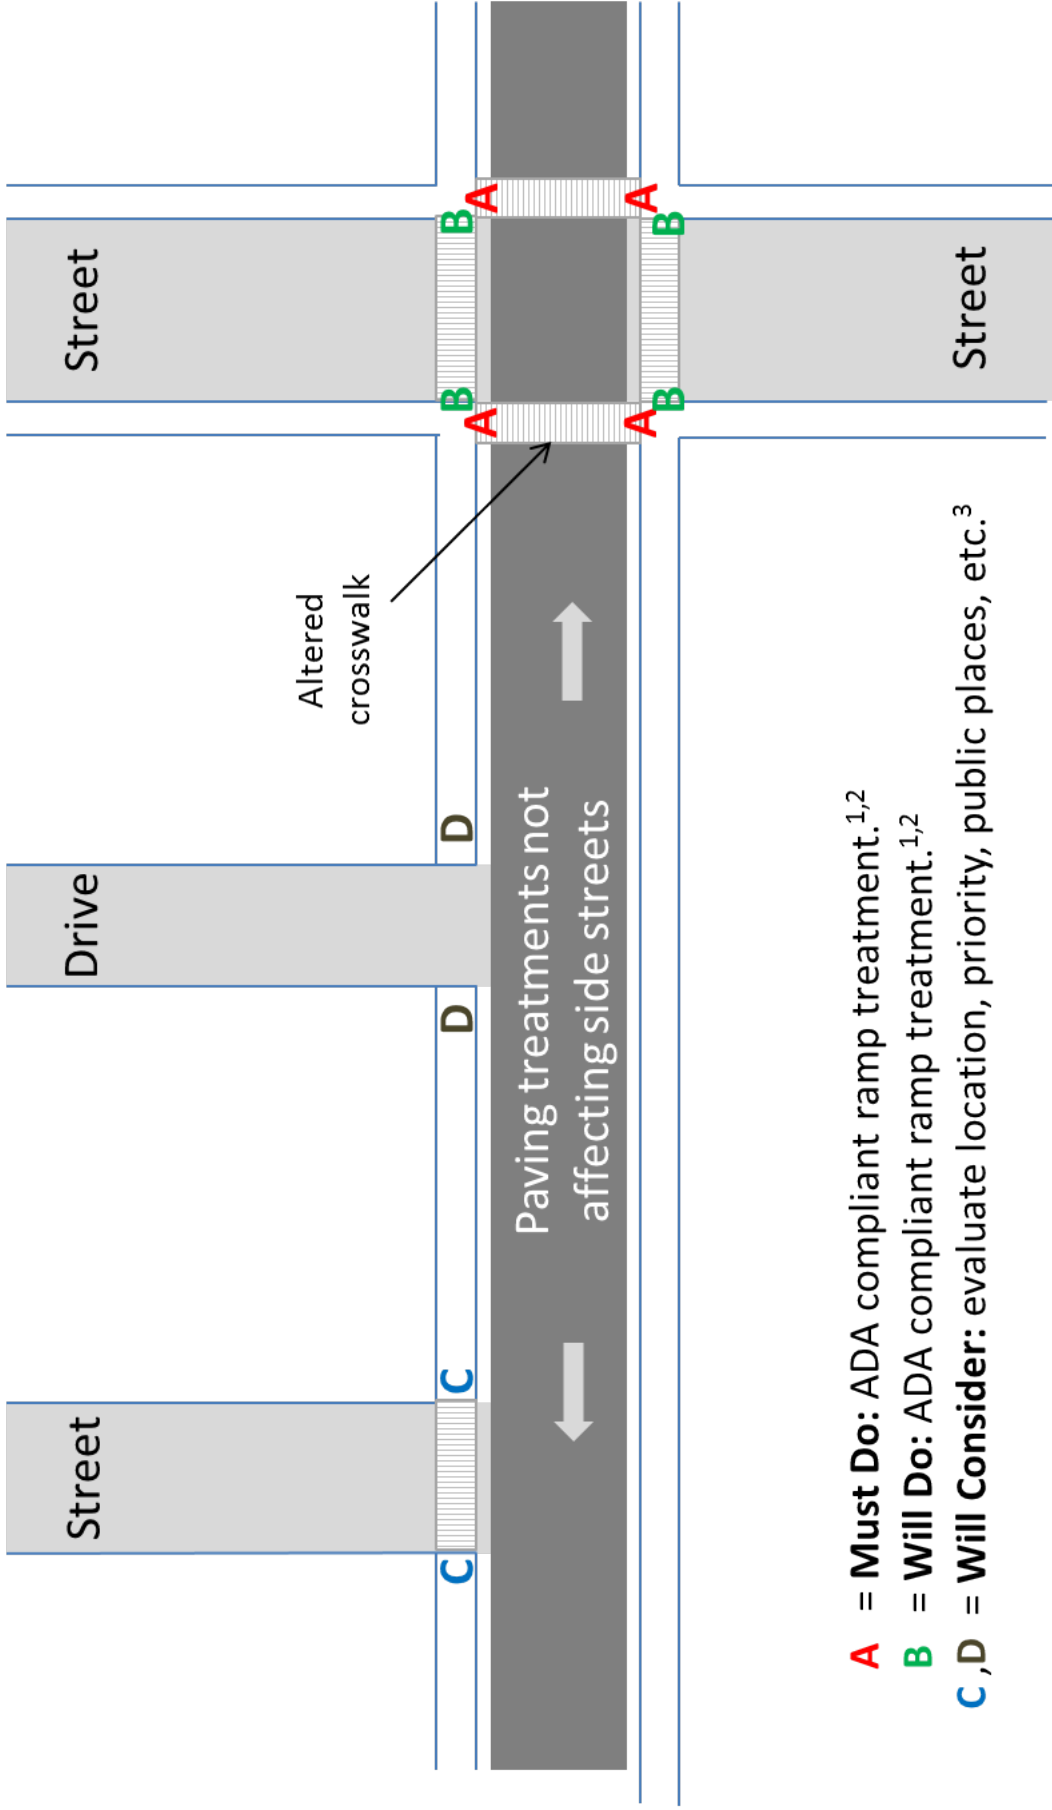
Street

Drive

Street

Street

Altered crosswalk

A A A A

B B B B

D D

C C

Paving treatments not affecting side streets

A = **Must Do:** ADA compliant ramp treatment.$^{1,2}$

B = **Will Do:** ADA compliant ramp treatment.$^{1,2}$

C ,D = **Will Consider:** evaluate location, priority, public places, etc.$^{3}$